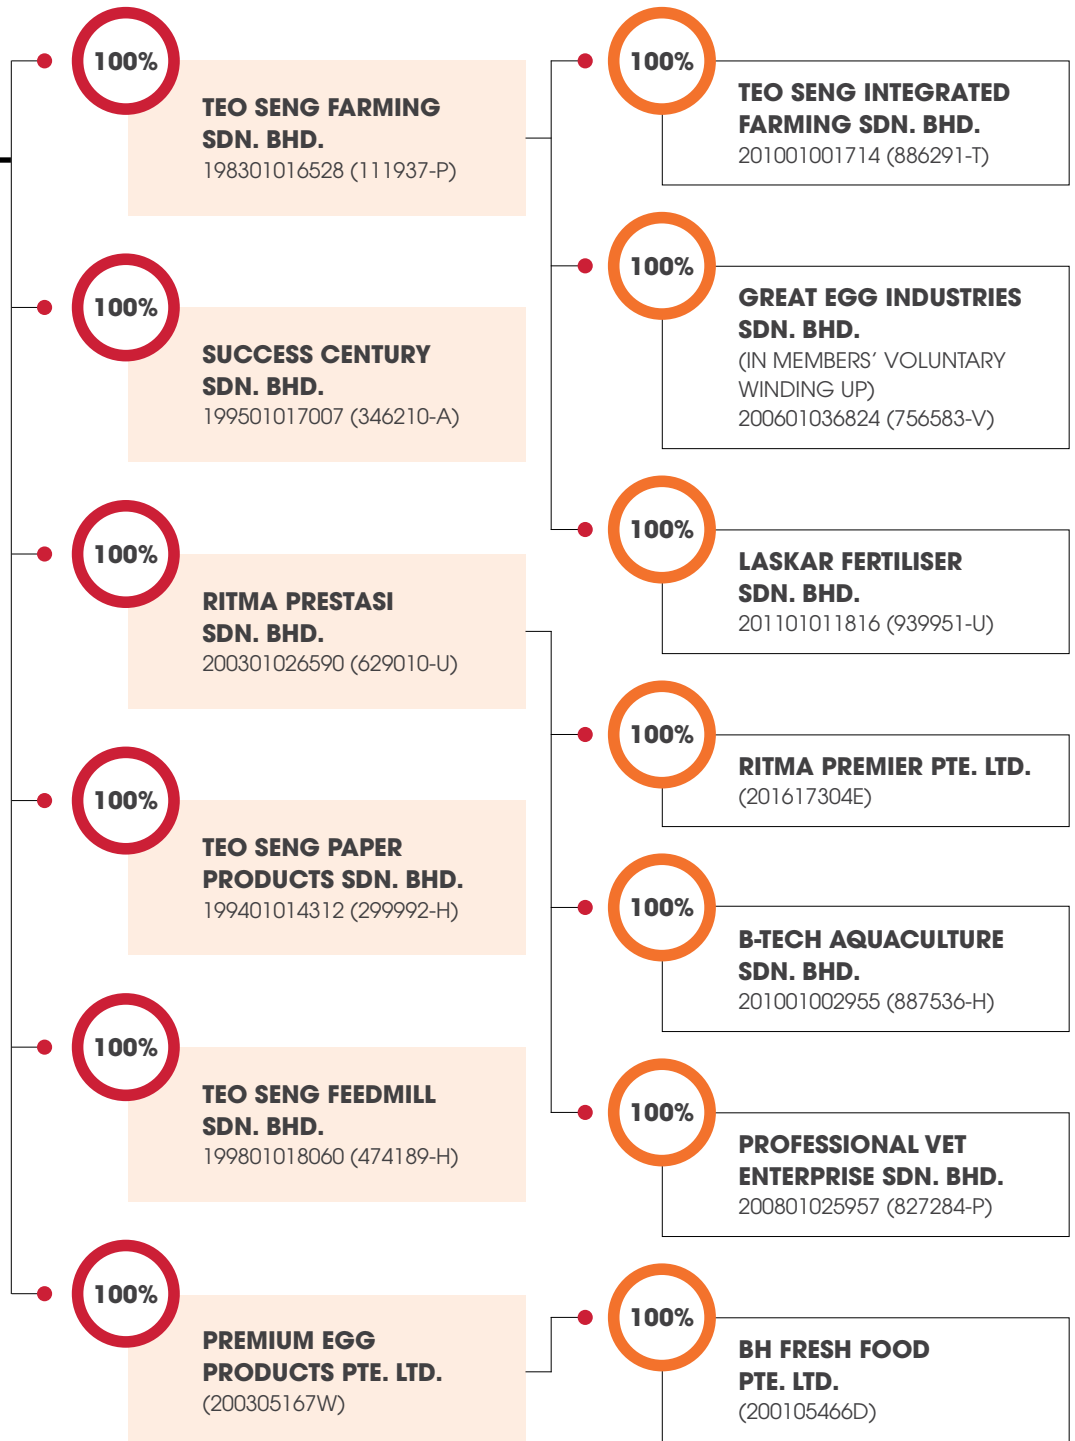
100%

TEO SENG FARMING SDN. BHD.
198301016528 (111937-P)

100%

SUCCESS CENTURY SDN. BHD.
199501017007 (346210-A)

100%

RITMA PRESTASI SDN. BHD.
200301026590 (629010-U)

100%

TEO SENG PAPER PRODUCTS SDN. BHD.
199401014312 (299992-H)

100%

TEO SENG FEEDMILL SDN. BHD.
199801018060 (474189-H)

100%

PREMIUM EGG PRODUCTS PTE. LTD.
(200305167W)

100%

TEO SENG INTEGRATED FARMING SDN. BHD.
201001001714 (886291-T)

100%

GREAT EGG INDUSTRIES SDN. BHD.
(IN MEMBERS' VOLUNTARY WINDING UP)
200601036824 (756583-V)

100%

LASKAR FERTILISER SDN. BHD.
201101011816 (939951-U)

100%

RITMA PREMIER PTE. LTD.
(201617304E)

100%

B-TECH AQUACULTURE SDN. BHD.
201001002955 (887536-H)

100%

PROFESSIONAL VET ENTERPRISE SDN. BHD.
200801025957 (827284-P)

100%

BH FRESH FOOD PTE. LTD.
(200105466D)